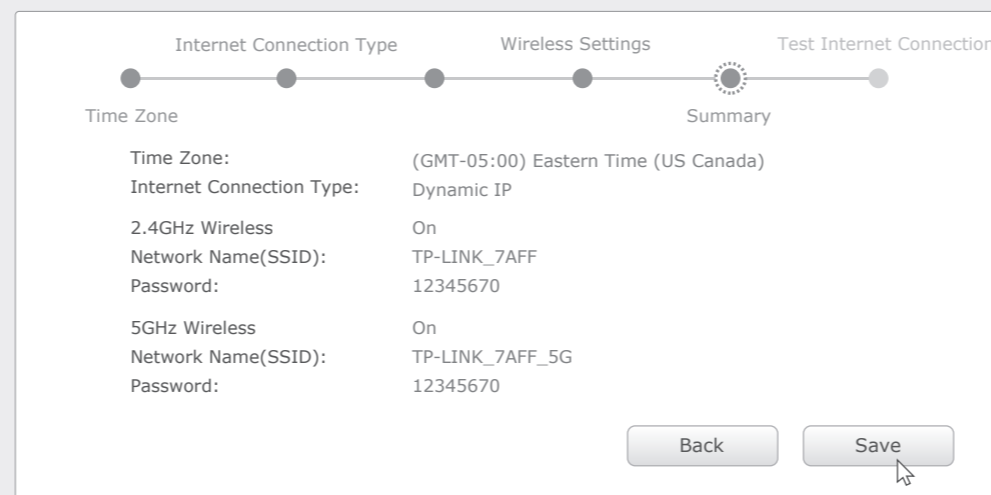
Internet Connection Type
Wireless Settings
Test Internet Connectio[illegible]

Time Zone
Summary

Time Zone: (GMT-05:00) Eastern Time (US Canada)
Internet Connection Type: Dynamic IP

2.4GHz Wireless On
Network Name(SSID): TP-LINK_7AFF
Password: 12345670

5GHz Wireless On
Network Name(SSID): TP-LINK_7AFF_5G
Password: 12345670

Back
Save